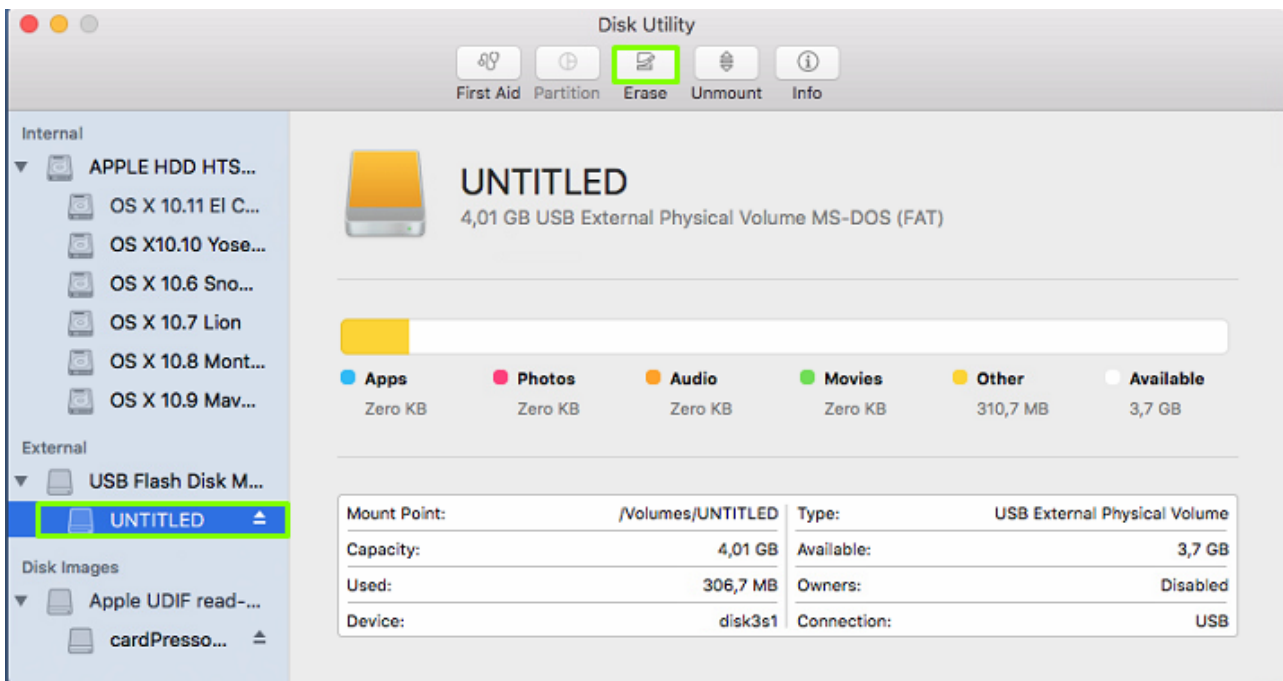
Disk Utility

First Aid Partition Erase Unmount Info

Internal

APPLE HDD HTS...

OS X 10.11 El C...

OS X10.10 Yose...

OS X 10.6 Sno...

OS X 10.7 Lion

OS X 10.8 Mont...

OS X 10.9 Mav...

External

USB Flash Disk M...

UNTITLED

Disk Images

Apple UDIF read-...

cardPresso...

UNTITLED

4,01 GB USB External Physical Volume MS-DOS (FAT)

| Apps | Photos | Audio | Movies | Other | Available |
|---|---|---|---|---|---|
| Zero KB | Zero KB | Zero KB | Zero KB | 310,7 MB | 3,7 GB |

| | | | |
|---|---|---|---|
| Mount Point: | /Volumes/UNTITLED | Type: | USB External Physical Volume |
| Capacity: | 4,01 GB | Available: | 3,7 GB |
| Used: | 306,7 MB | Owners: | Disabled |
| Device: | disk3s1 | Connection: | USB |